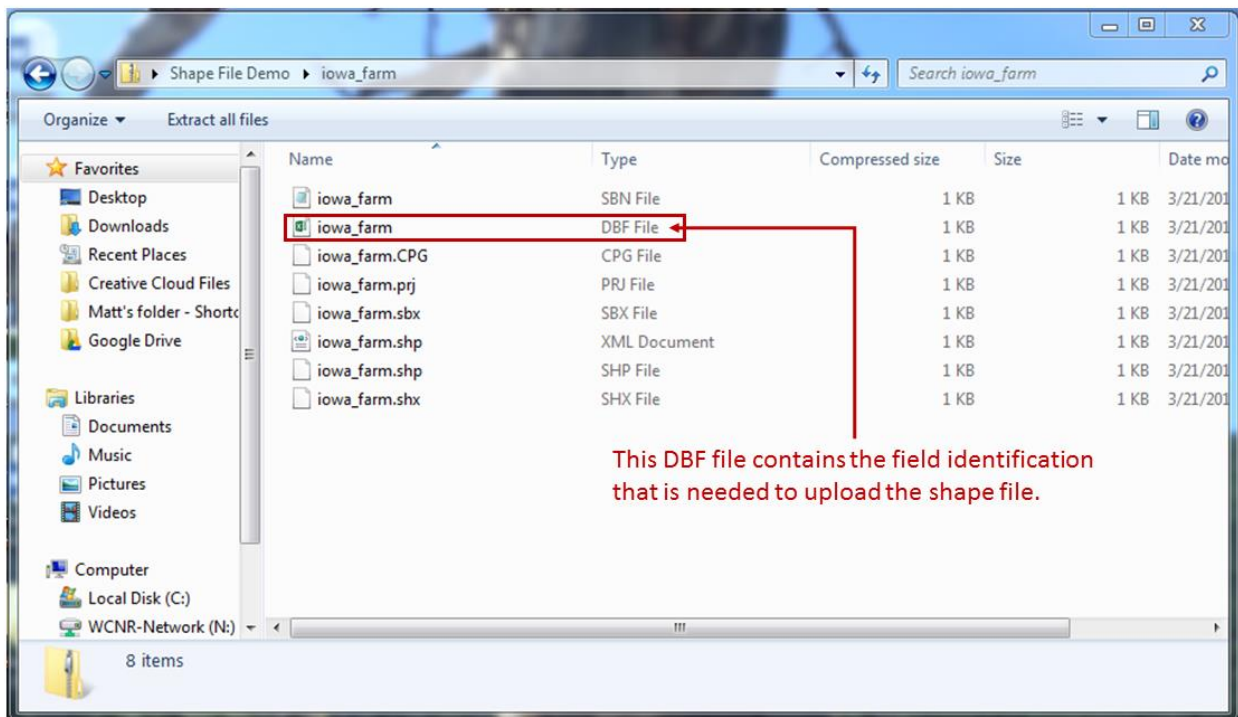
Shape File Demo ▸ iowa_farm

Search iowa_farm

Organize ▾ Extract all files

Favorites
Desktop
Downloads
Recent Places
Creative Cloud Files
Matt's folder - Shortc
Google Drive

Libraries
Documents
Music
Pictures
Videos

Computer
Local Disk (C:)
WCNR-Network (N:)

| Name | Type | Compressed size | Size | Date mo |
|---|---|---|---|---|
| iowa_farm | SBN File | 1 KB | 1 KB | 3/21/201 |
| iowa_farm | DBF File | 1 KB | 1 KB | 3/21/201 |
| iowa_farm.CPG | CPG File | 1 KB | 1 KB | 3/21/201 |
| iowa_farm.prj | PRJ File | 1 KB | 1 KB | 3/21/201 |
| iowa_farm.sbx | SBX File | 1 KB | 1 KB | 3/21/201 |
| iowa_farm.shp | XML Document | 1 KB | 1 KB | 3/21/201 |
| iowa_farm.shp | SHP File | 1 KB | 1 KB | 3/21/201 |
| iowa_farm.shx | SHX File | 1 KB | 1 KB | 3/21/201 |

This DBF file contains the field identification that is needed to upload the shape file.

8 items